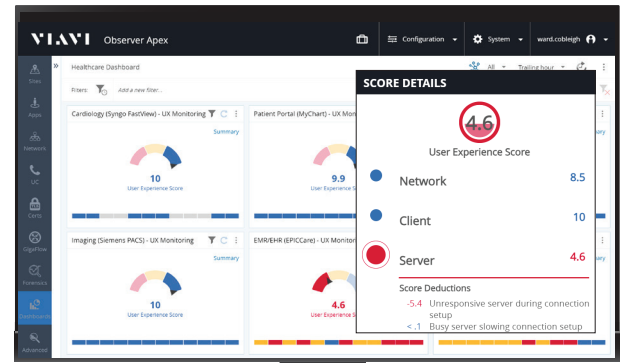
VIAVI Observer Apex

Configuration System ward.cobleigh

Sites
Apps
Network
UC
Certs
GigaFlow
Forensics
Dashboards
Advanced

Healthcare Dashboard

Filters: Add a new filter...

All Trailing hour

Cardiology (Syngo FastView) - UX Monitoring
Summary
10
User Experience Score

Patient Portal (MyChart) - UX Mo
9.9
User Experience Score

Imaging (Siemens PACS) - UX Monitoring
Summary
10
User Experience Score

EMR/EHR (EPICCare) - UX Mo
4.6
User Experience Score

SCORE DETAILS

4.6
User Experience Score

Network 8.5

Client 10

Server 4.6

Score Deductions
-5.4 Unresponsive server during connection setup
< .1 Busy server slowing connection setup